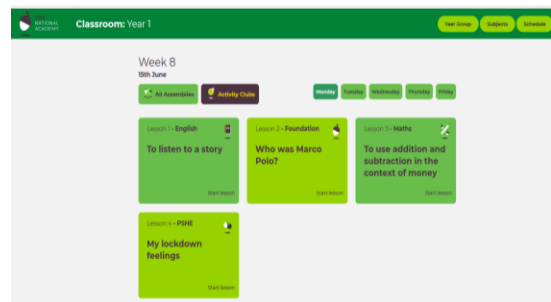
NATIONAL ACADEMY Classroom: Year 1

Year Group Subjects Schedule

Week 8
15th June

All Assemblies Activity Clubs

Monday Tuesday Wednesday Thursday Friday

Lesson 1 - English
To listen to a story
Start lesson

Lesson 2 - Foundation
Who was Marco Polo?
Start lesson

Lesson 3 - Maths
To use addition and subtraction in the context of money
Start lesson

Lesson 4 - PSHE
My lockdown feelings
Start lesson